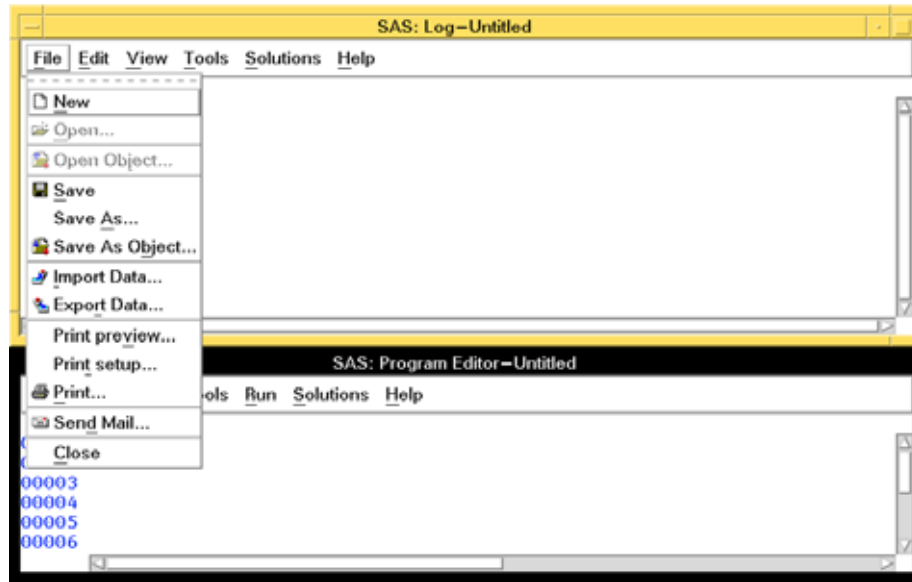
SAS: Log–Untitled

File Edit View Tools Solutions Help

New
Open...
Open Object...
Save
Save As...
Save As Object...
Import Data...
Export Data...
Print preview...
Print setup...
Print...
Send Mail...
Close

SAS: Program Editor–Untitled

ools Run Solutions Help

00003
00004
00005
00006